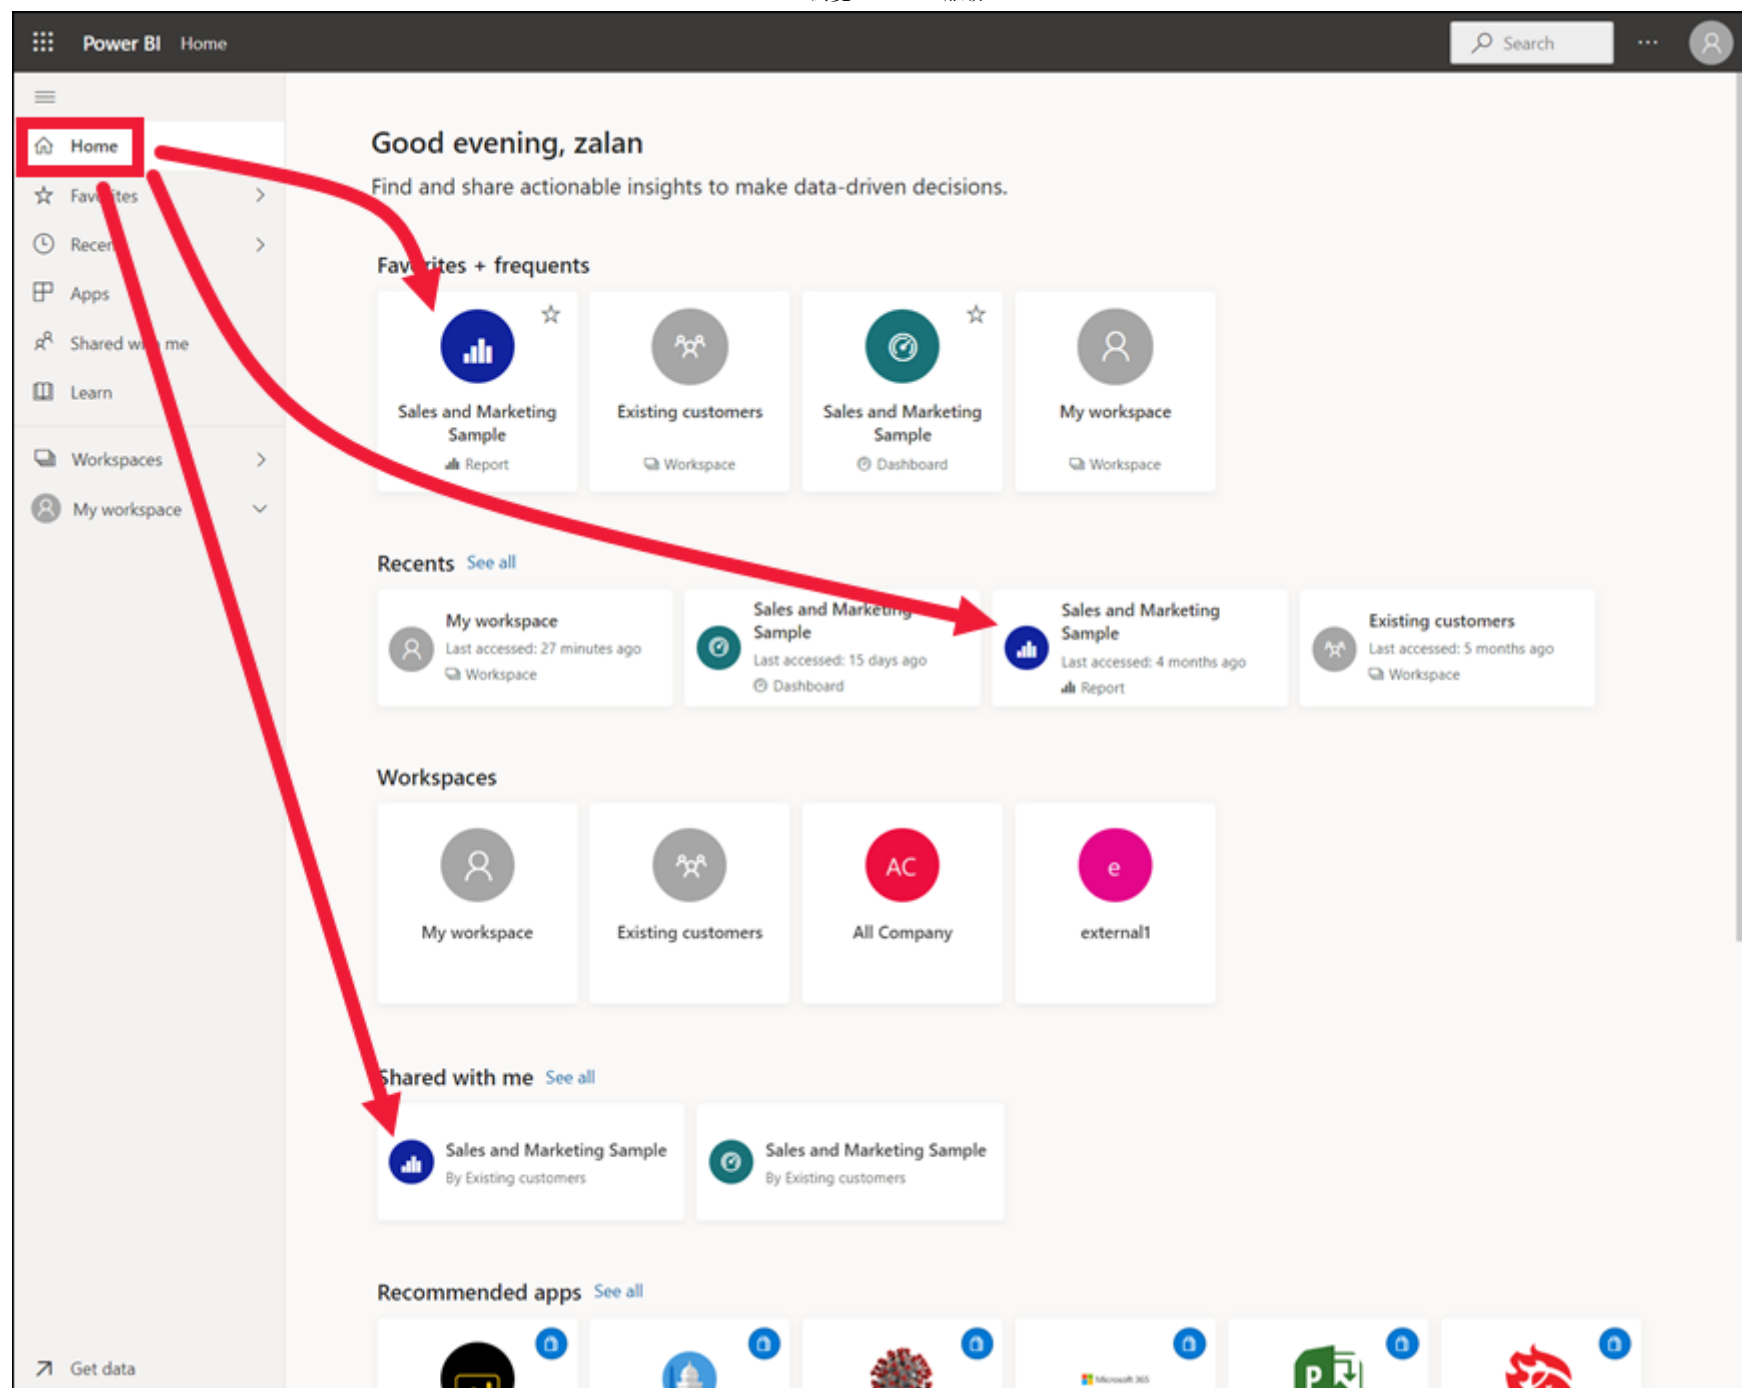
Power BI Home

Search ···

Home
Fav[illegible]tes
Recen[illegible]
Apps
Shared w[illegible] me
Learn
Workspaces
My workspace
Get data

Good evening, zalan
Find and share actionable insights to make data-driven decisions.

Fav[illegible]ites + frequents

Sales and Marketing Sample
Report

Existing customers
Workspace

Sales and Marketing Sample
Dashboard

My workspace
Workspace

Recents See all

My workspace
Last accessed: 27 minutes ago
Workspace

Sales and Marketing Sample
Last accessed: 15 days ago
Dashboard

Sales and Marketing Sample
Last accessed: 4 months ago
Report

Existing customers
Last accessed: 5 months ago
Workspace

Workspaces

My workspace

Existing customers

AC
All Company

e
external1

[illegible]hared with me See all

Sales and Marketing Sample
By Existing customers

Sales and Marketing Sample
By Existing customers

Recommended apps See all

Microsoft 365